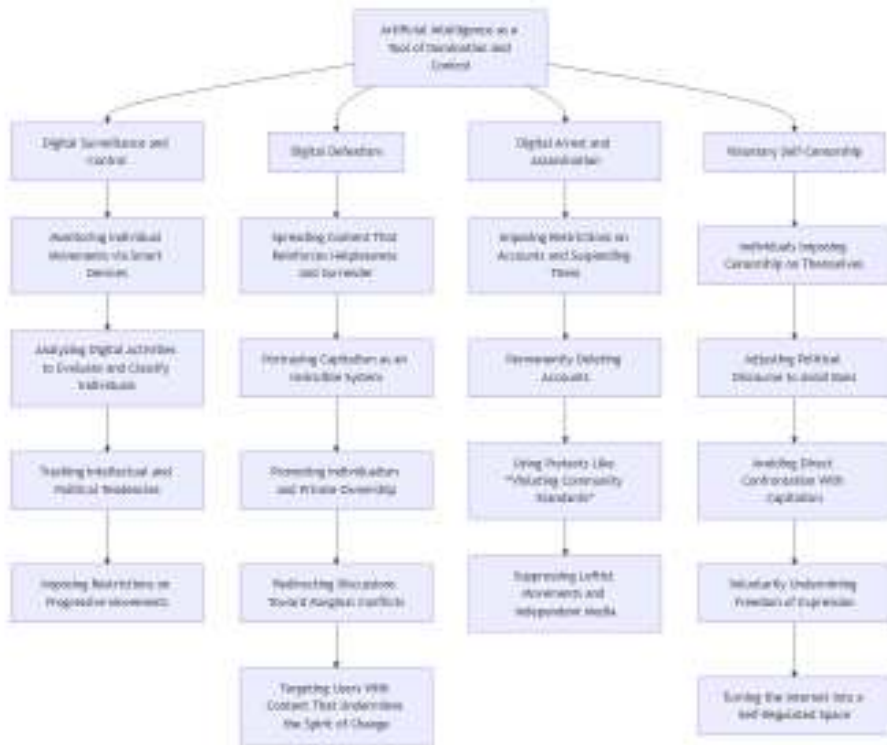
Artificial Intelligence as a Tool of Domination and Control

Digital Surveillance and Control

Monitoring Individual Movements via Smart Devices

Analyzing Digital Activities to Evaluate and Classify Individuals

Tracking Intellectual and Political Tendencies

Imposing Restrictions on Progressive Movements

Digital Defeatism

Spreading Content That Reinforces Helplessness and Surrender

Portraying Capitalism as an Invincible System

Promoting Individualism and Private Ownership

Redirecting Discussions Toward Marginal Conflicts

Targeting Users With Content That Undermines the Spirit of Change

Digital Arrest and Assassination

Imposing Restrictions on Accounts and Suspending Them

Permanently Deleting Accounts

Using Pretexts Like "Violating Community Standards"

Suppressing Leftist Movements and Independent Media

Voluntary Self-Censorship

Individuals Imposing Censorship on Themselves

Adjusting Political Discourse to Avoid Bans

Avoiding Direct Confrontation With Capitalism

Voluntarily Undermining Freedom of Expression

Turning the Internet Into a Self-Regulated Space